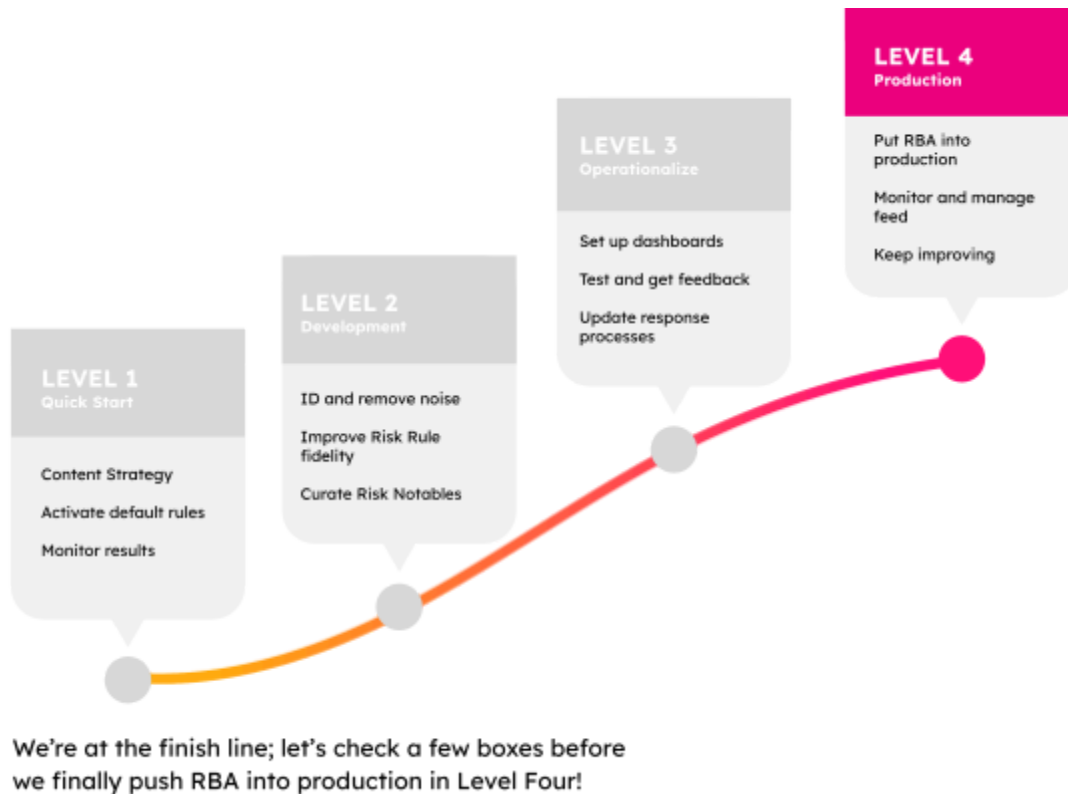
LEVEL 4
Production

Put RBA into production

Monitor and manage feed

Keep improving

LEVEL 3
Operationalize

Set up dashboards

Test and get feedback

Update response processes

LEVEL 2
Development

ID and remove noise

Improve Risk Rule fidelity

Curate Risk Notables

LEVEL 1
Quick Start

Content Strategy

Activate default rules

Monitor results

We're at the finish line; let's check a few boxes before we finally push RBA into production in Level Four!